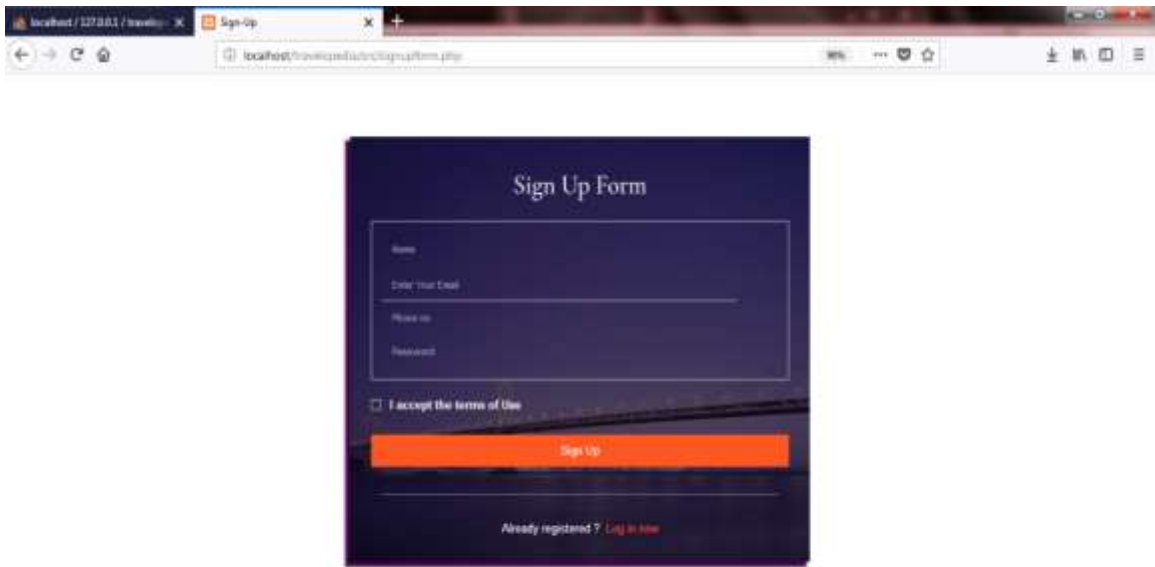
localhost / 127.0.0.1 / travelp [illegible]
Sign-Up
localhost/travelopedia/src/signupform.php
90%

Sign Up Form

Name

Enter Your Email

Phone no

Password

I accept the terms of Use

Sign Up

Already registered ? Log in now